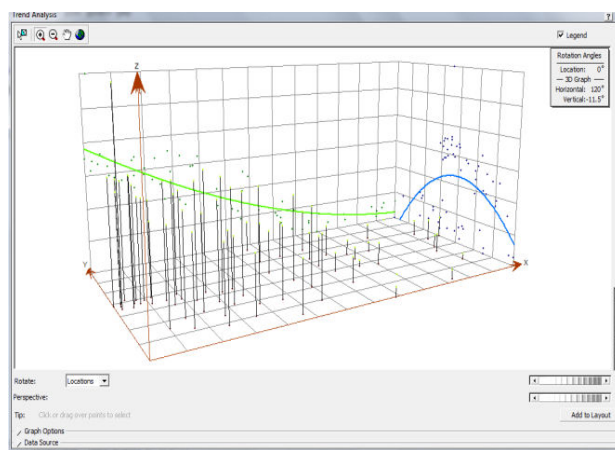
Trend Analysis
?

Legend

Rotation Angles
Location: 0°
— 3D Graph —
Horizontal: 120°
Vertical: -11.5°

Z
Y
X

Rotate: Locations
Perspective:
Tip: Click or drag over points to select
Add to Layout
Graph Options
Data Source